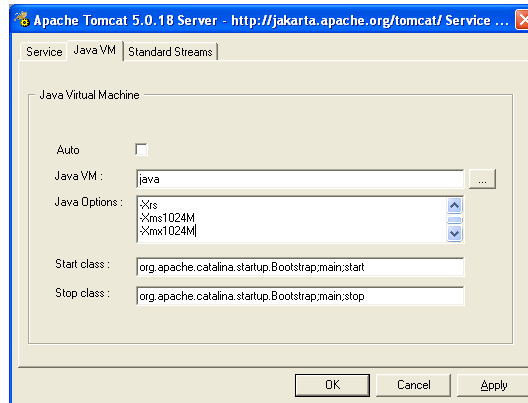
Apache Tomcat 5.0.18 Server - http://jakarta.apache.org/tomcat/ Service ...

Service | Java VM | Standard Streams

Java Virtual Machine

Auto

Java VM : java ...

Java Options : -Xrs
-Xms1024M
-Xmx1024M

Start class : org.apache.catalina.startup.Bootstrap;main;start

Stop class : org.apache.catalina.startup.Bootstrap;main;stop

OK Cancel Apply